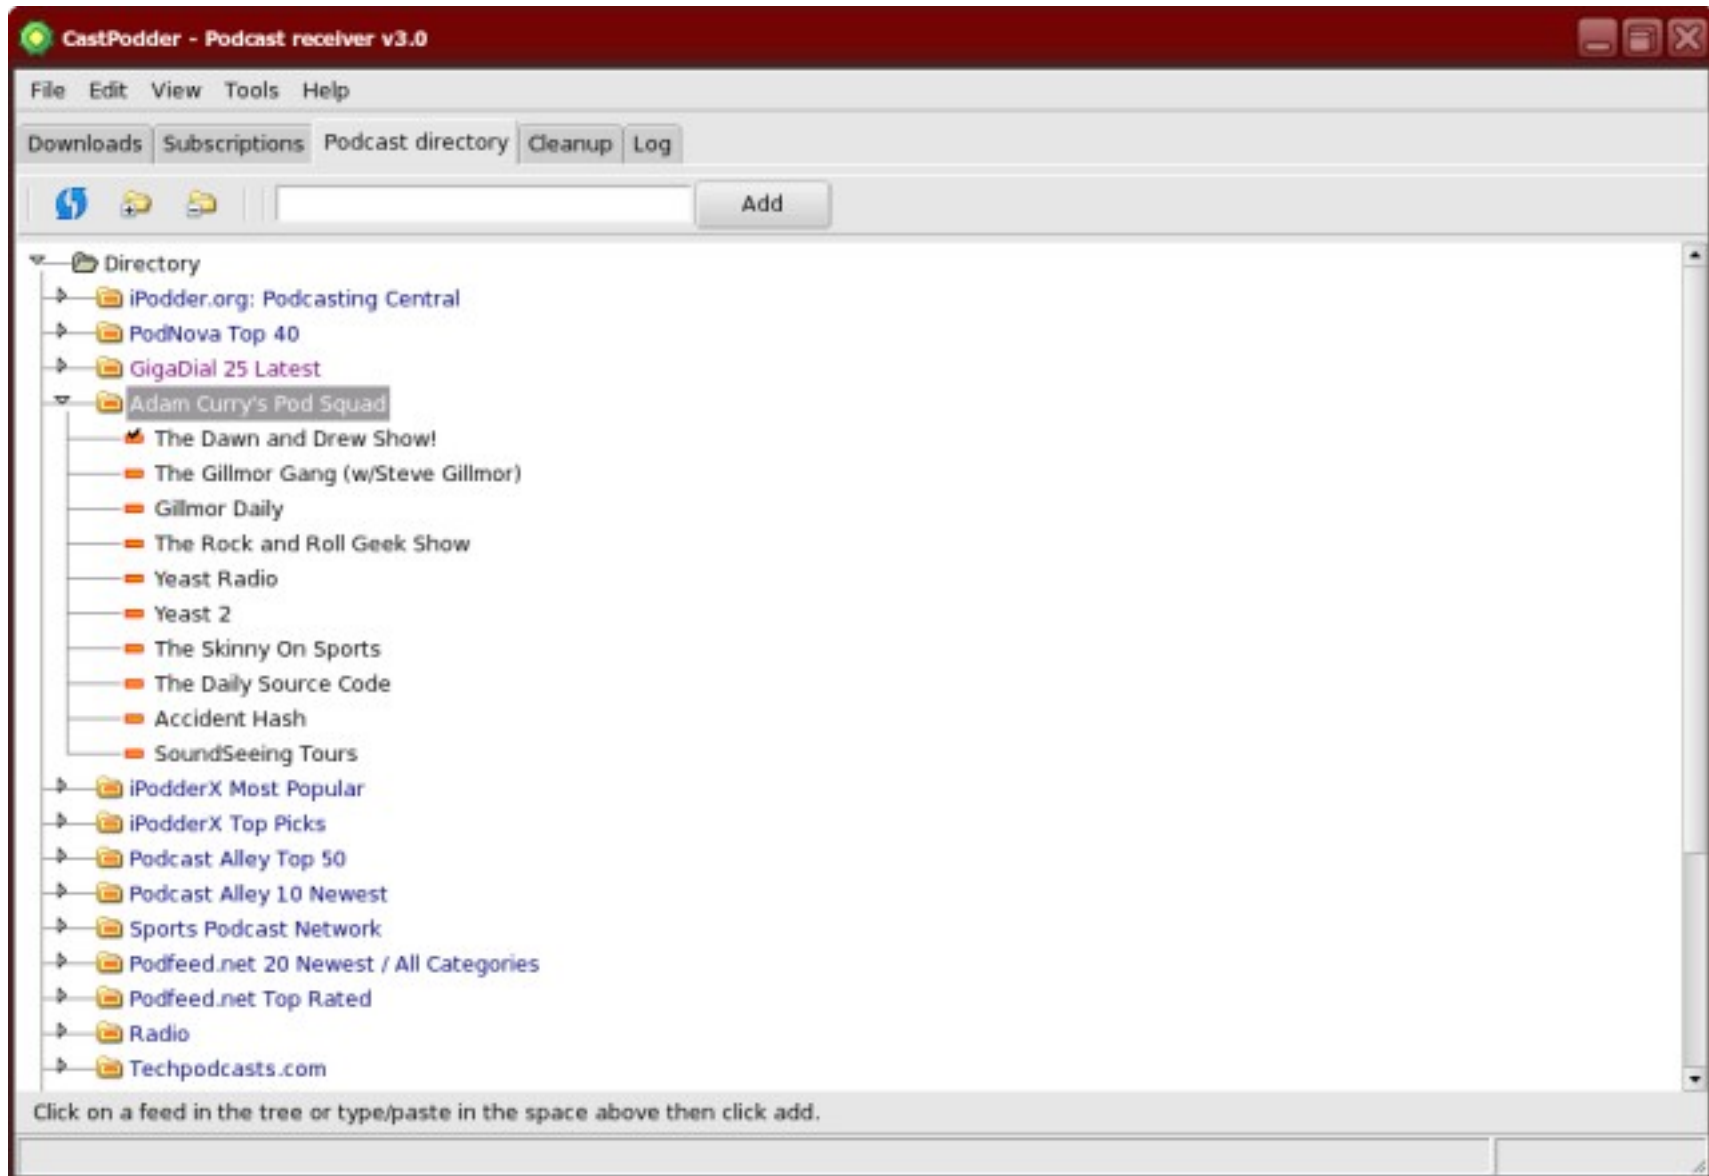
CastPodder - Podcast receiver v3.0

File Edit View Tools Help

Downloads Subscriptions Podcast directory Cleanup Log

Add

Directory
iPodder.org: Podcasting Central
PodNova Top 40
GigaDial 25 Latest
Adam Curry's Pod Squad
The Dawn and Drew Show!
The Gillmor Gang (w/Steve Gillmor)
Gillmor Daily
The Rock and Roll Geek Show
Yeast Radio
Yeast 2
The Skinny On Sports
The Daily Source Code
Accident Hash
SoundSeeing Tours
iPodderX Most Popular
iPodderX Top Picks
Podcast Alley Top 50
Podcast Alley 10 Newest
Sports Podcast Network
Podfeed.net 20 Newest / All Categories
Podfeed.net Top Rated
Radio
Techpodcasts.com

Click on a feed in the tree or type/paste in the space above then click add.